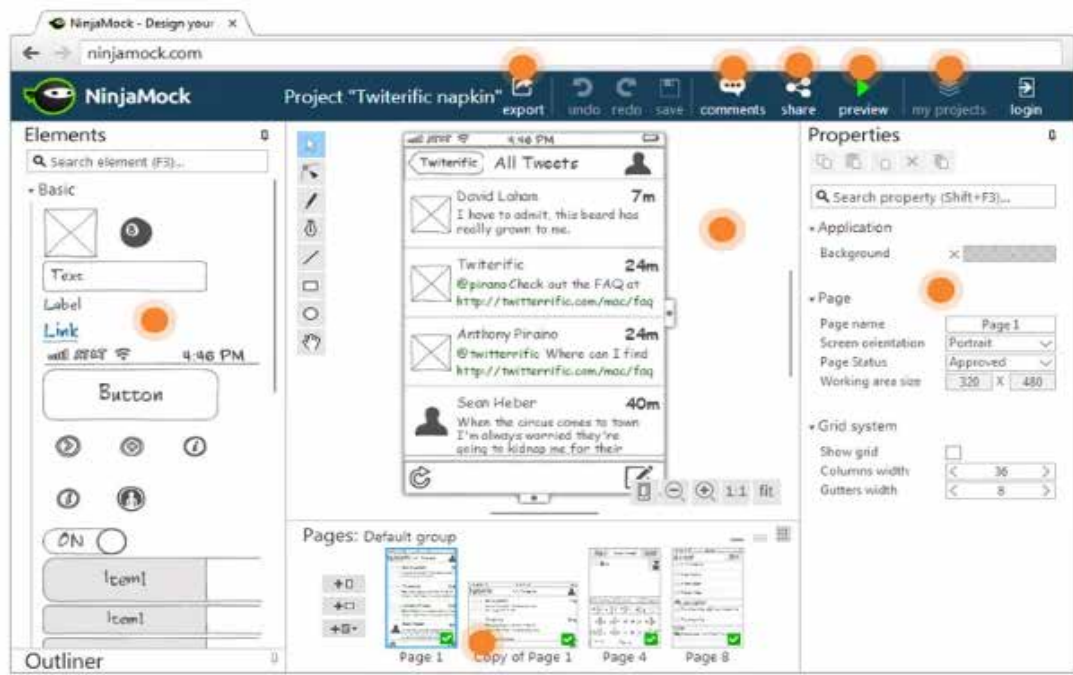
NinjaMock - Design your ×

ninjamock.com

NinjaMock

Project "Twiterific napkin"

export undo redo save comments share preview my projects login

Elements

Search element (F3)...

Basic

Text

Label

Link

4:46 PM

Button

ON

Item1

Item1

Outliner

4:46 PM

Twiterific All Tweets

David Lohan 7m
I have to admit, this beard has really grown to me.

Twiterific 24m
@pirano Check out the FAQ at http://twitterrific.com/mac/faq

Anthony Piraino 24m
@twitterrific Where can I find http://twitterrific.com/mac/faq

Sean Heber 40m
When the circus comes to town I'm always worried they're going to kidnap me for their

1:1 fit

Pages: Default group

Page 1 Copy of Page 1 Page 4 Page 8

Properties

Search property (Shift+F3)...

Application

Background

Page

Page name Page 1

Screen orientation Portrait

Page Status Approved

Working area size 320 X 480

Grid system

Show grid

Columns width 36

Gutters width 8